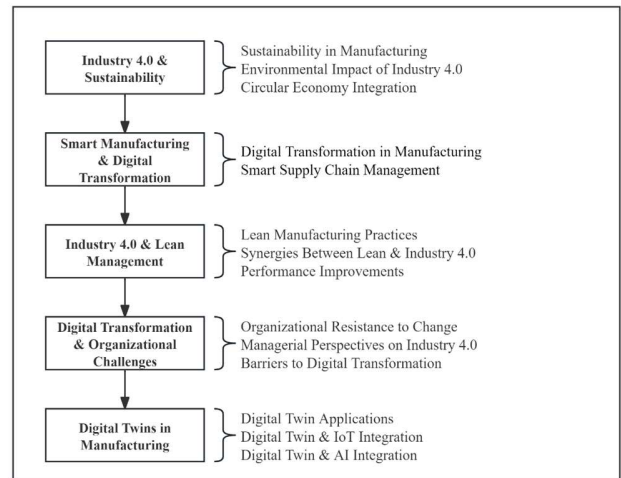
Industry 4.0 & Sustainability

Sustainability in Manufacturing
Environmental Impact of Industry 4.0
Circular Economy Integration

Smart Manufacturing & Digital Transformation

Digital Transformation in Manufacturing
Smart Supply Chain Management

Industry 4.0 & Lean Management

Lean Manufacturing Practices
Synergies Between Lean & Industry 4.0
Performance Improvements

Digital Transformation & Organizational Challenges

Organizational Resistance to Change
Managerial Perspectives on Industry 4.0
Barriers to Digital Transformation

Digital Twins in Manufacturing

Digital Twin Applications
Digital Twin & IoT Integration
Digital Twin & AI Integration